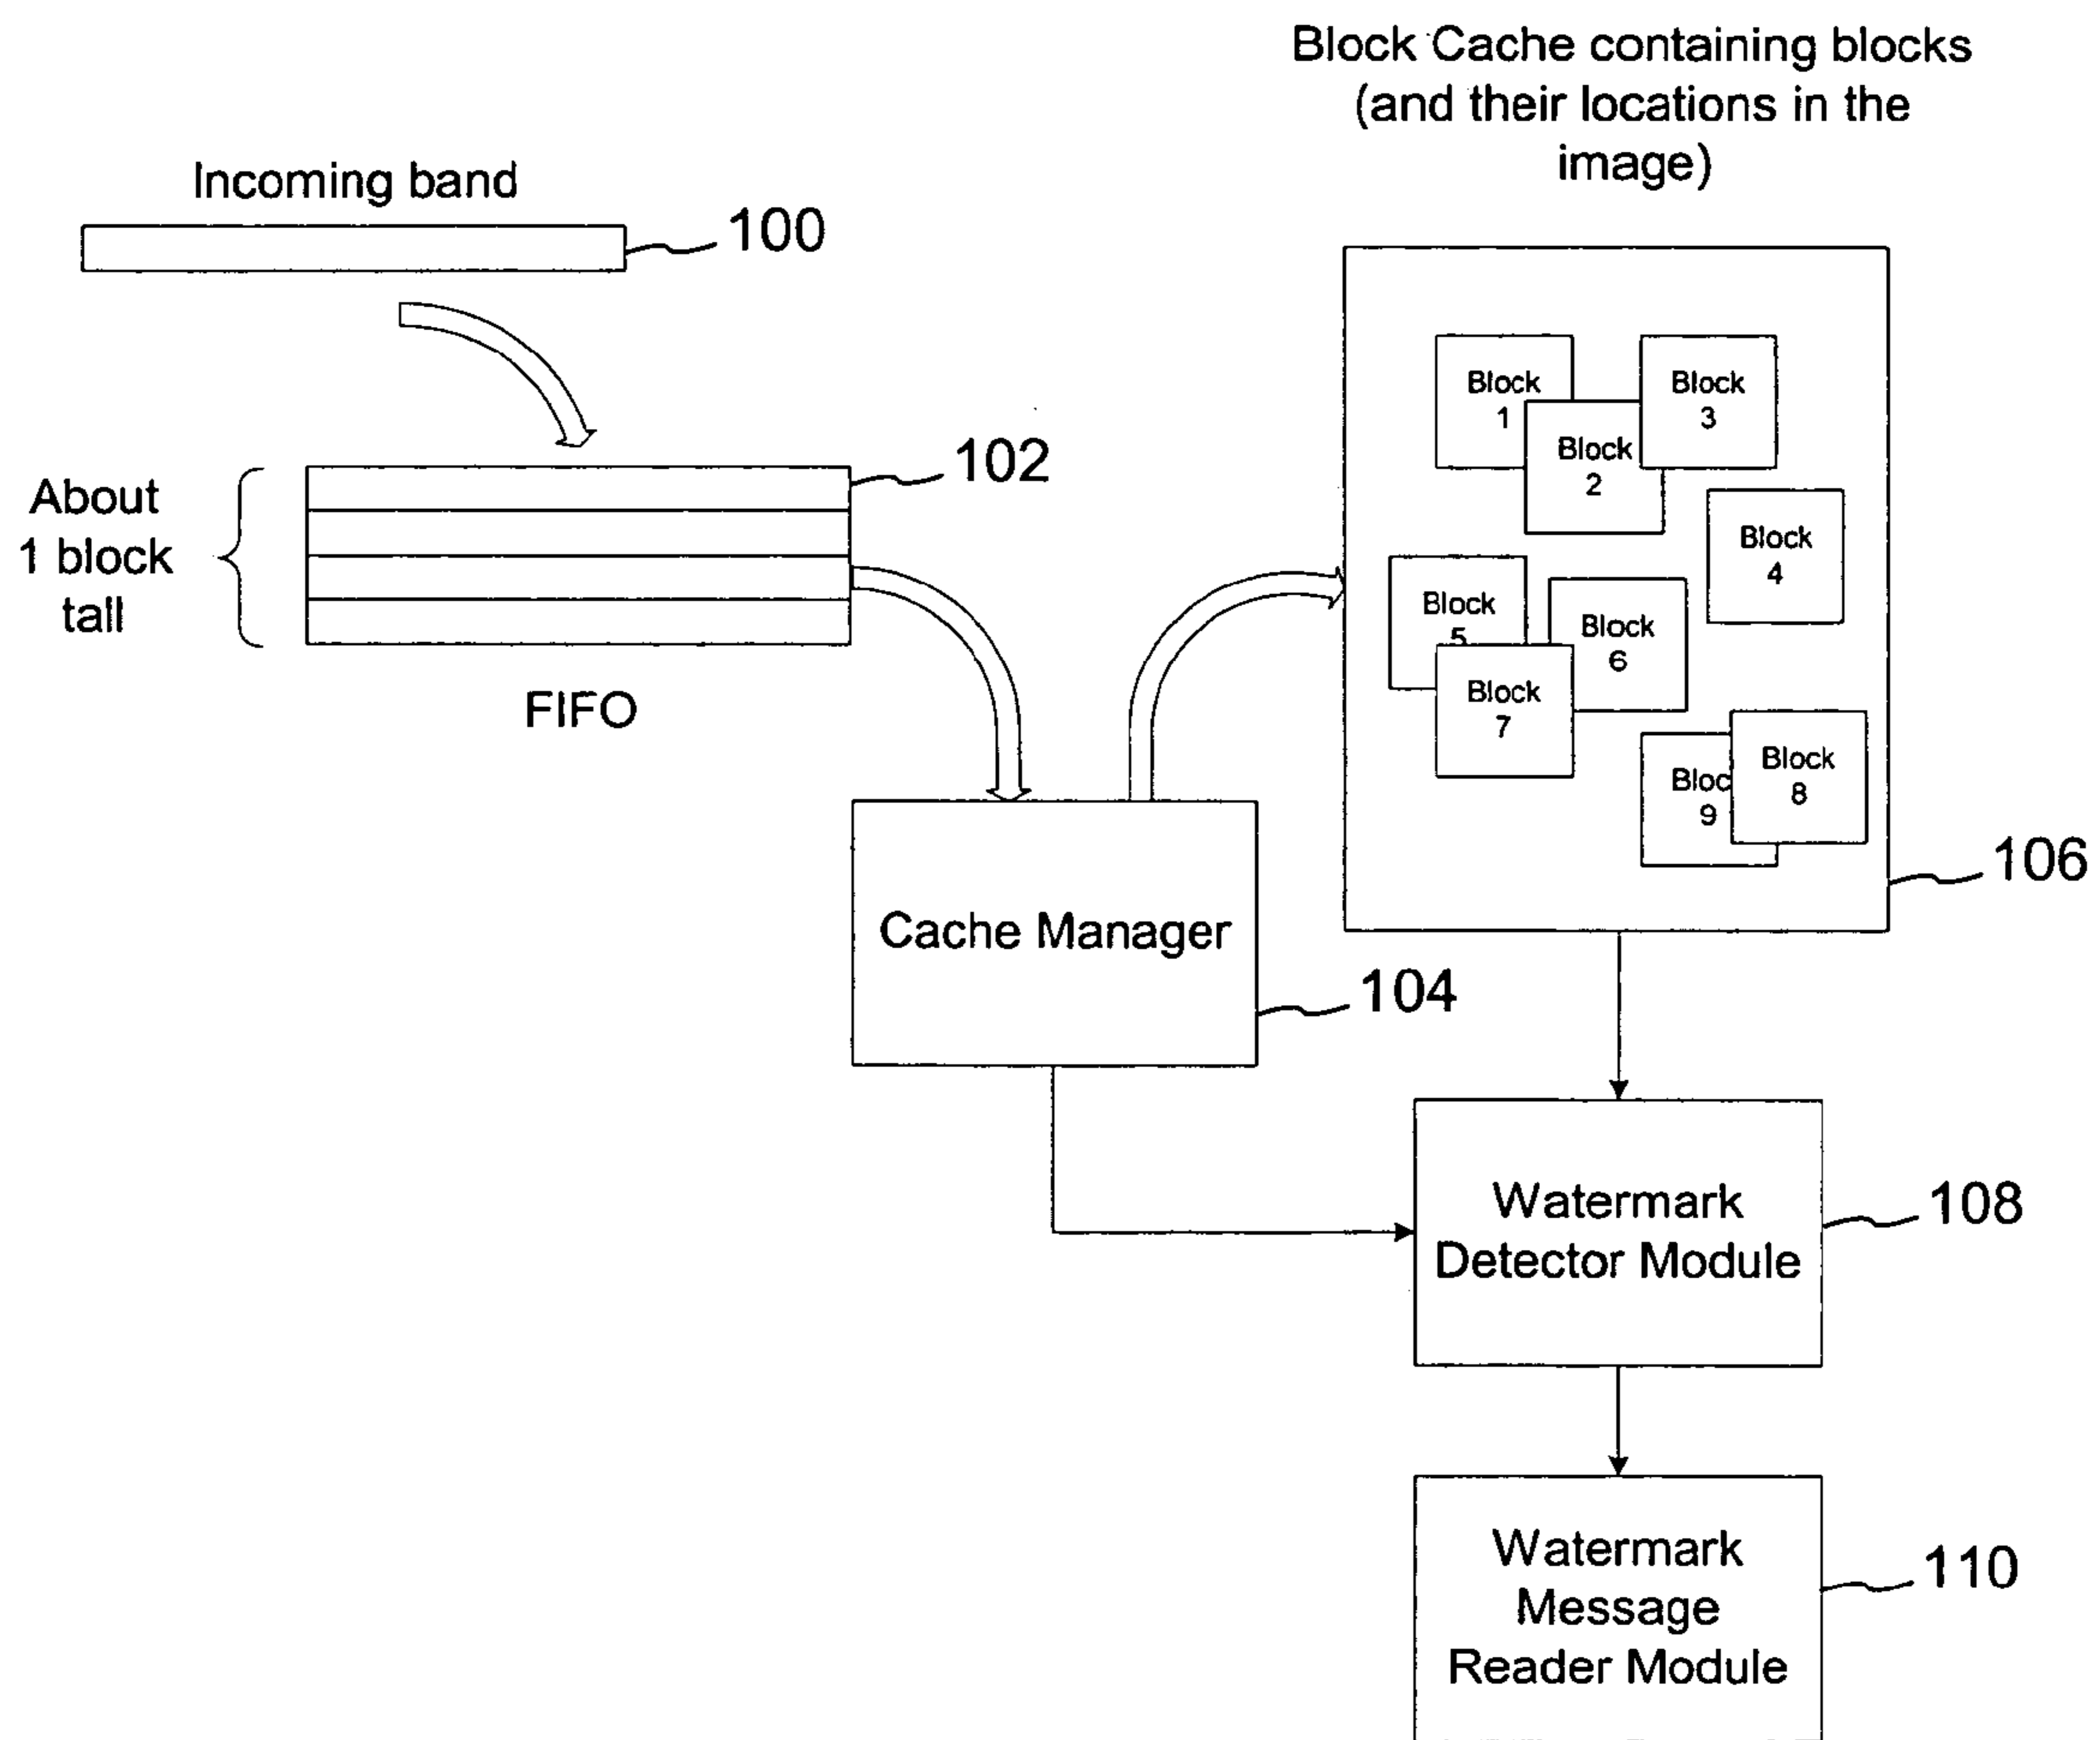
Block Cache containing blocks (and their locations in the image)

Incoming band

100

About 1 block tall

102

FIFO

Block 1

Block 2

Block 3

Block 4

Block 5

Block 6

Block 7

Bloc 9

Block 8

106

Cache Manager

104

Watermark Detector Module

108

Watermark Message Reader Module

110